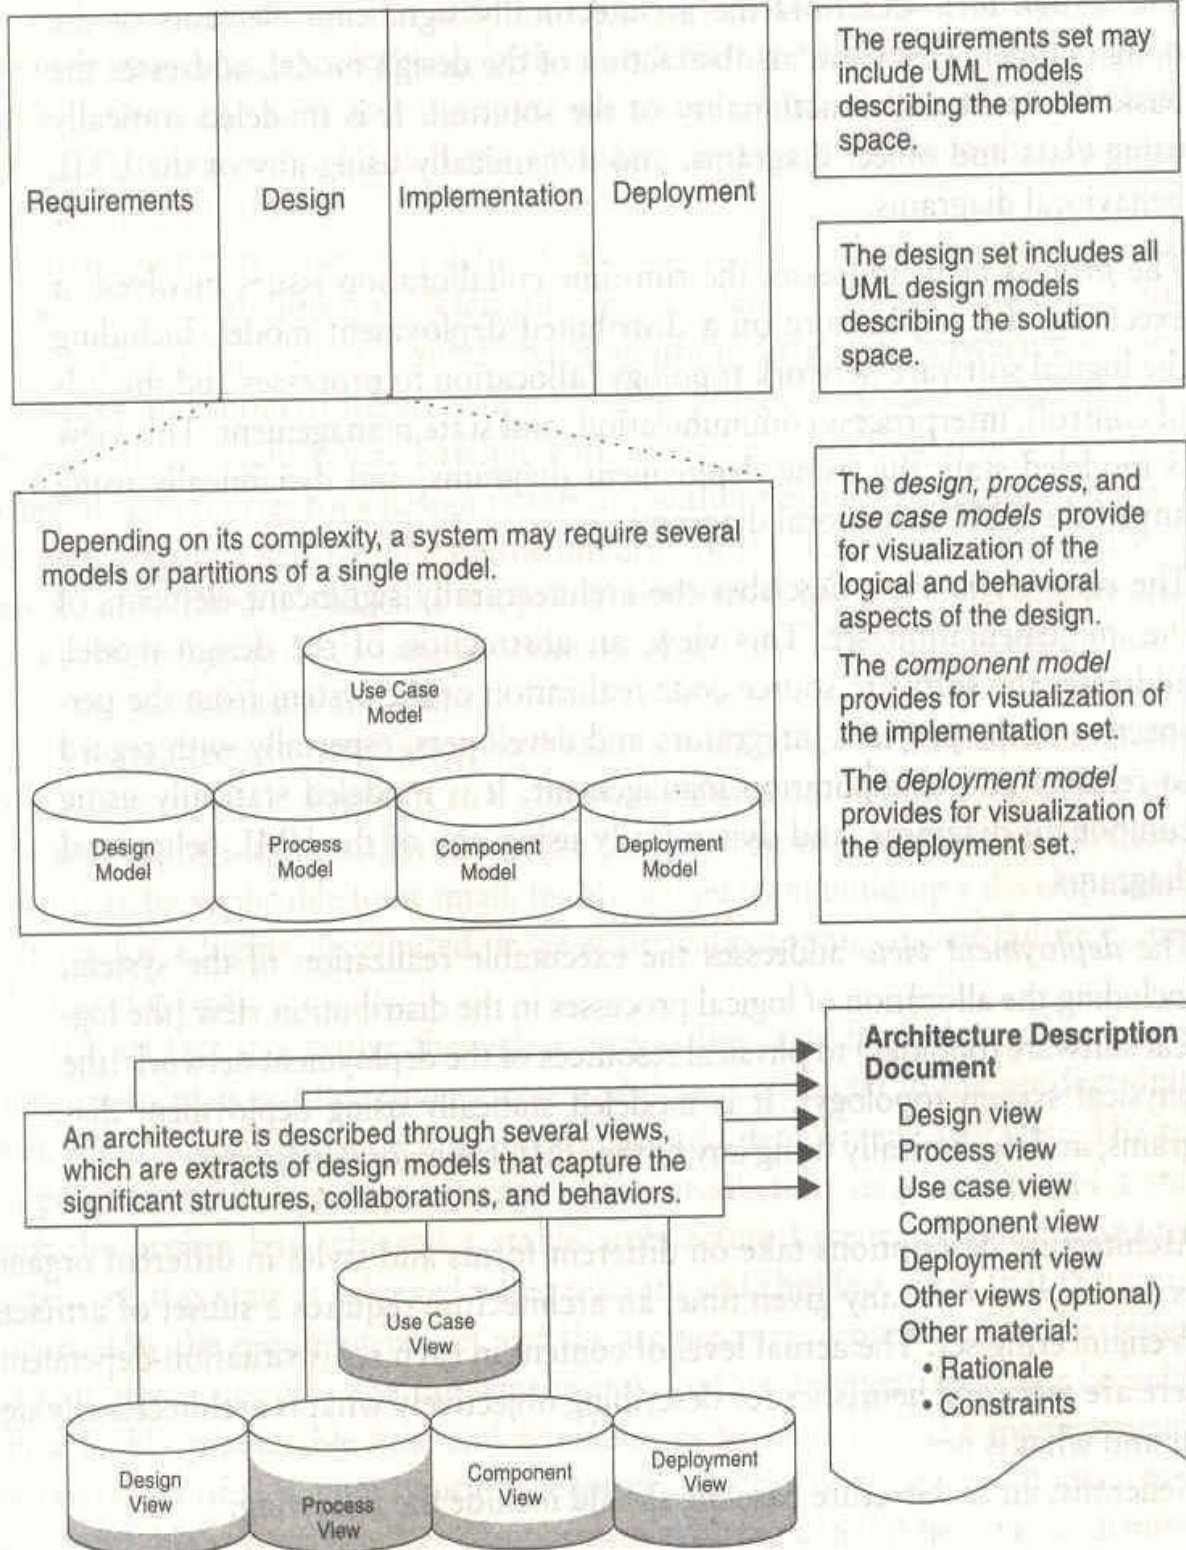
Requirements

Design

Implementation

Deployment

The requirements set may include UML models describing the problem space.

The design set includes all UML design models describing the solution space.

Depending on its complexity, a system may require several models or partitions of a single model.

Use Case Model

Design Model

Process Model

Component Model

Deployment Model

The design, process, and use case models provide for visualization of the logical and behavioral aspects of the design.

The component model provides for visualization of the implementation set.

The deployment model provides for visualization of the deployment set.

An architecture is described through several views, which are extracts of design models that capture the significant structures, collaborations, and behaviors.

Architecture Description Document

Design view
Process view
Use case view
Component view
Deployment view
Other views (optional)
Other material:
• Rationale
• Constraints

Use Case View

Design View

Process View

Component View

Deployment View